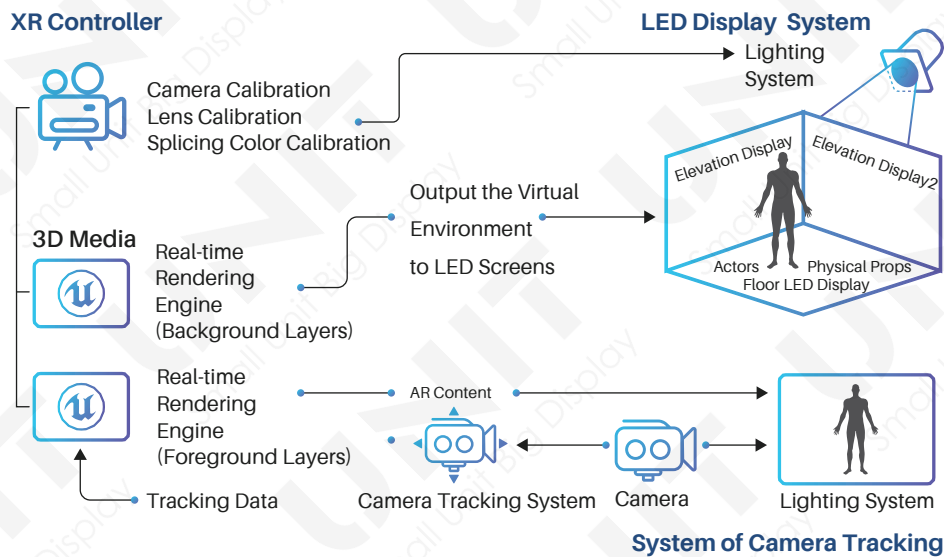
XR Controller

LED Display System

Lighting System

Camera Calibration
Lens Calibration
Splicing Color Calibration

Elevation Display

Elevation Display2

Output the Virtual Environment to LED Screens

3D Media

Real-time Rendering Engine (Background Layers)

Actors

Physical Props

Floor LED Display

Real-time Rendering Engine (Foreground Layers)

AR Content

Tracking Data

Camera Tracking System

Camera

Lighting System

System of Camera Tracking